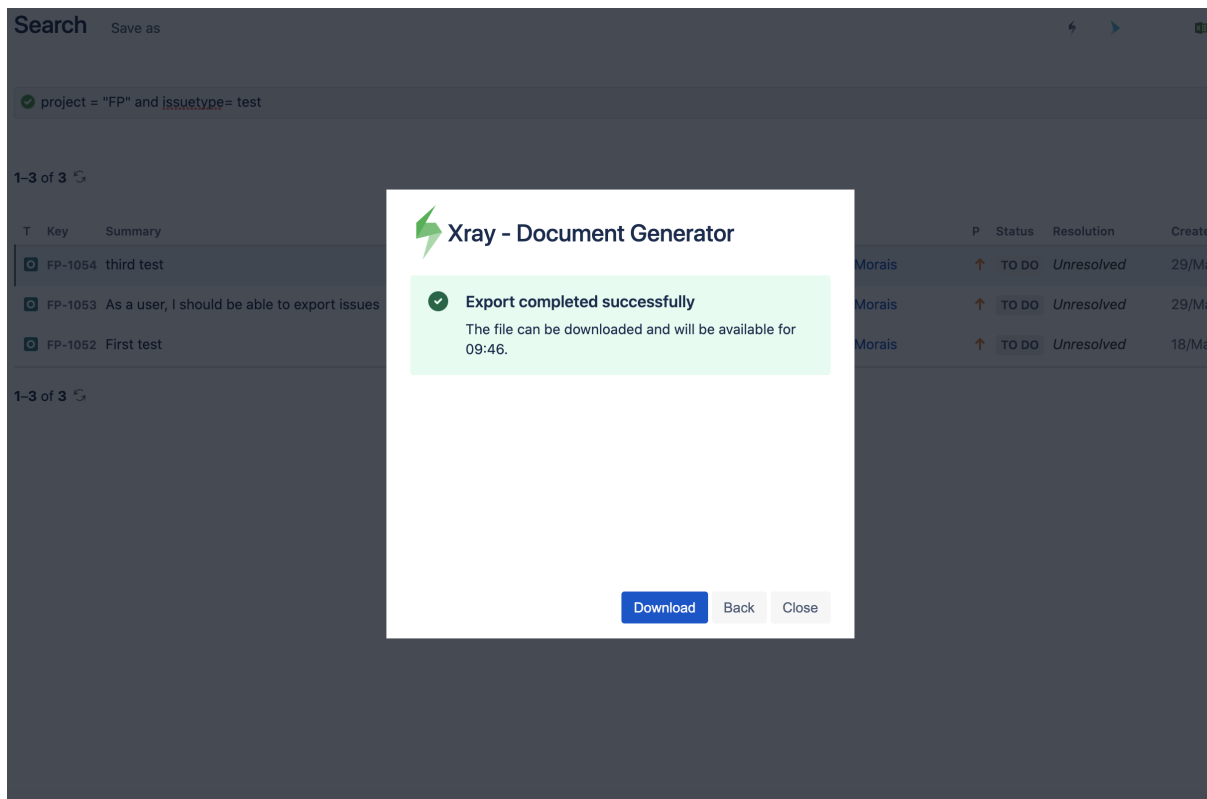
Search Save as

project = "FP" and issuetype= test

1–3 of 3

| T | Key | Summary | | P | Status | Resolution | Create |
|---|---|---|---|---|---|---|---|
| | FP-1054 | third test | Morais | | TO DO | Unresolved | 29/M |
| | FP-1053 | As a user, I should be able to export issues | Morais | | TO DO | Unresolved | 29/M |
| | FP-1052 | First test | Morais | | TO DO | Unresolved | 18/M |

1–3 of 3

Xray - Document Generator

Export completed successfully

The file can be downloaded and will be available for 09:46.

Download Back Close